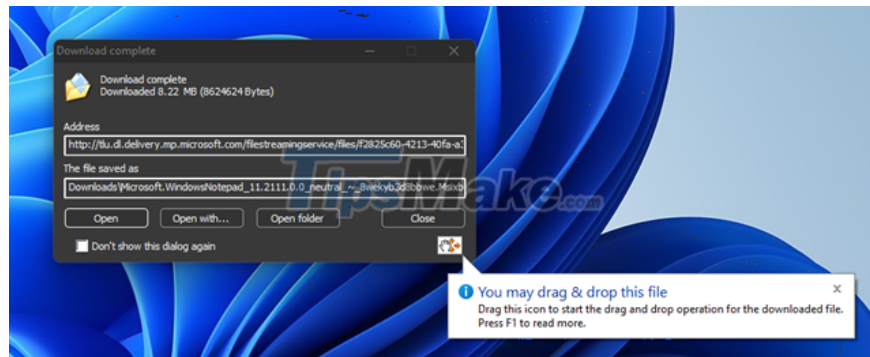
Download complete

Download complete
Downloaded 8.22 MB (8624624 Bytes)

Address
http://tlu.dl.delivery.mp.microsoft.com/filestreamingservice/files/f2825c60-4213-40fa-a

The file saved as
Downloads\Microsoft.WindowsNotepad_11.2111.0.0_neutral_~_8wekyb3d8bbwe.Msixb

Open
Open with...
Open folder
Close

Don't show this dialog again

TipsMake.com

You may drag & drop this file
Drag this icon to start the drag and drop operation for the downloaded file. Press F1 to read more.